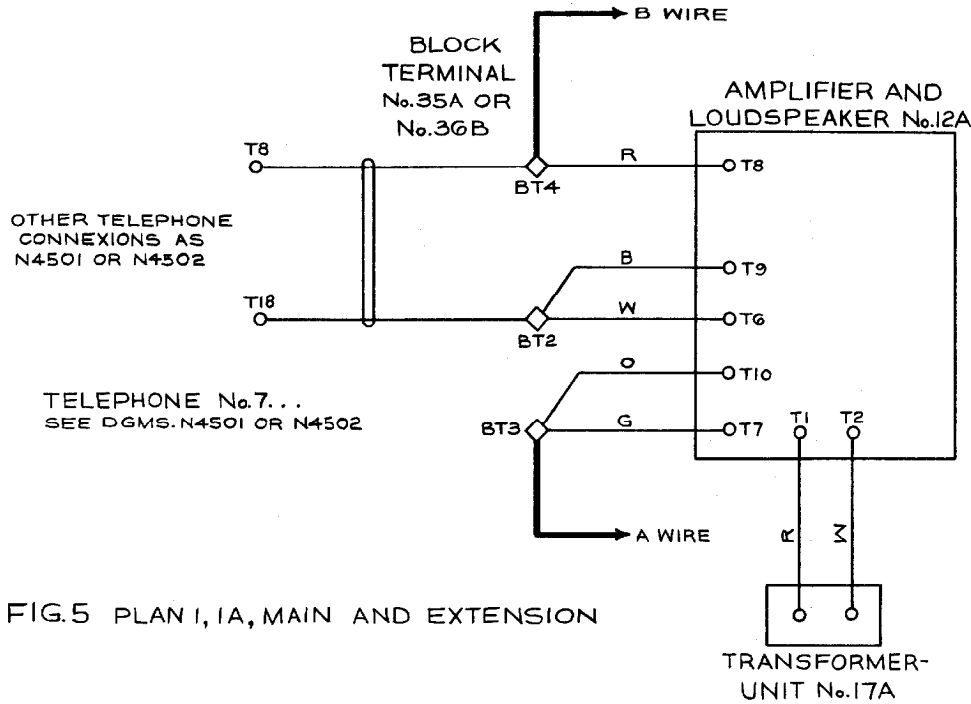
B WIRE

BLOCK TERMINAL No.35A OR No.36B

AMPLIFIER AND LOUDSPEAKER No.12A

T8

BT4

R

T8

OTHER TELEPHONE CONNEXIONS AS N4501 OR N4502

B

T9

T18

W

T6

BT2

O

T10

TELEPHONE No.7...
SEE DGMS. N4501 OR N4502

BT3

G

T7

T1

T2

A WIRE

R

W

FIG.5 PLAN 1, 1A, MAIN AND EXTENSION

TRANSFORMER-UNIT No.17A